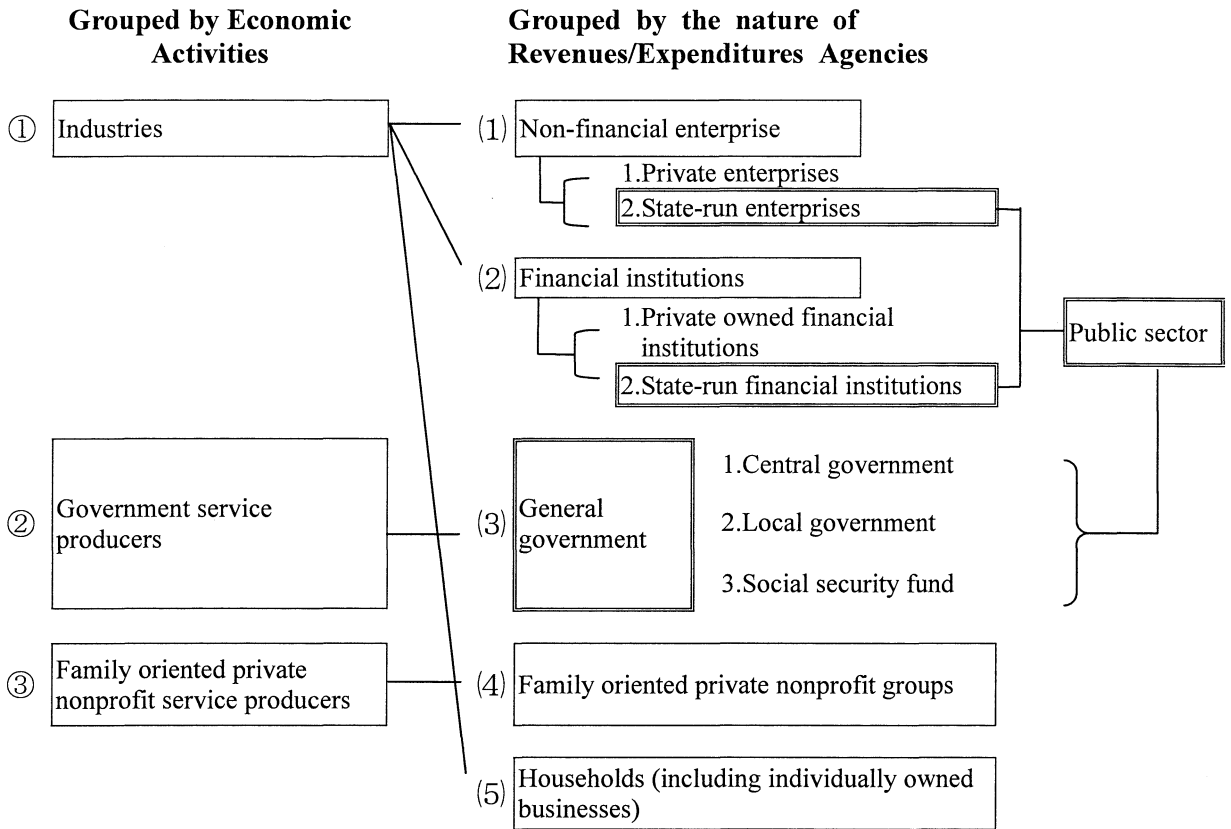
Grouped by Economic Activities

Grouped by the nature of Revenues/Expenditures Agencies

① Industries

(1) Non-financial enterprise

1.Private enterprises

2.State-run enterprises

(2) Financial institutions

1.Private owned financial institutions

2.State-run financial institutions

Public sector

② Government service producers

(3) General government

1.Central government

2.Local government

3.Social security fund

③ Family oriented private nonprofit service producers

(4) Family oriented private nonprofit groups

(5) Households (including individually owned businesses)